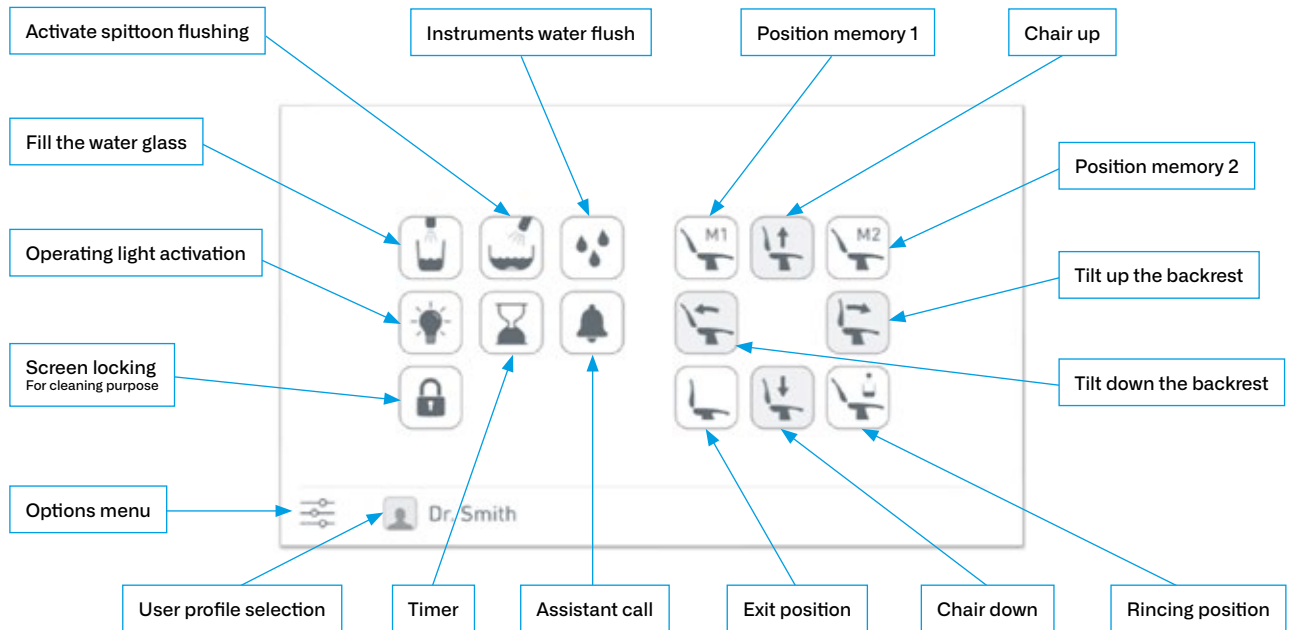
Activate spittoon flushing

Instruments water flush

Position memory 1

Chair up

Fill the water glass

Position memory 2

Operating light activation

Tilt up the backrest

Screen locking
For cleaning purpose

Tilt down the backrest

M1

M2

Options menu

Dr. Smith

User profile selection

Timer

Assistant call

Exit position

Chair down

Rincing position